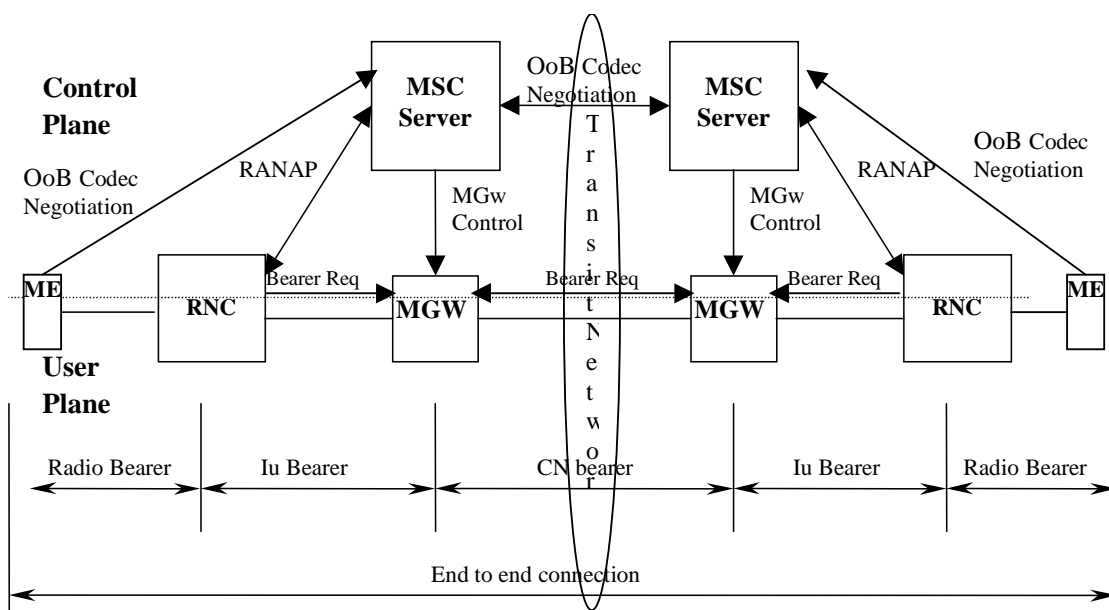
Control Plane

MSC Server

OoB Codec Negotiation

MSC Server

OoB Codec Negotiation

RANAP

OoB Codec Negotiation

RANAP

MGw Control

MGw Control

T r a n s i t N e t w o r

ME

RNC

Bearer Req

MGW

Bearer Req

MGW

Bearer Req

RNC

ME

User Plane

Radio Bearer

Iu Bearer

CN bearer

Iu Bearer

Radio Bearer

End to end connection